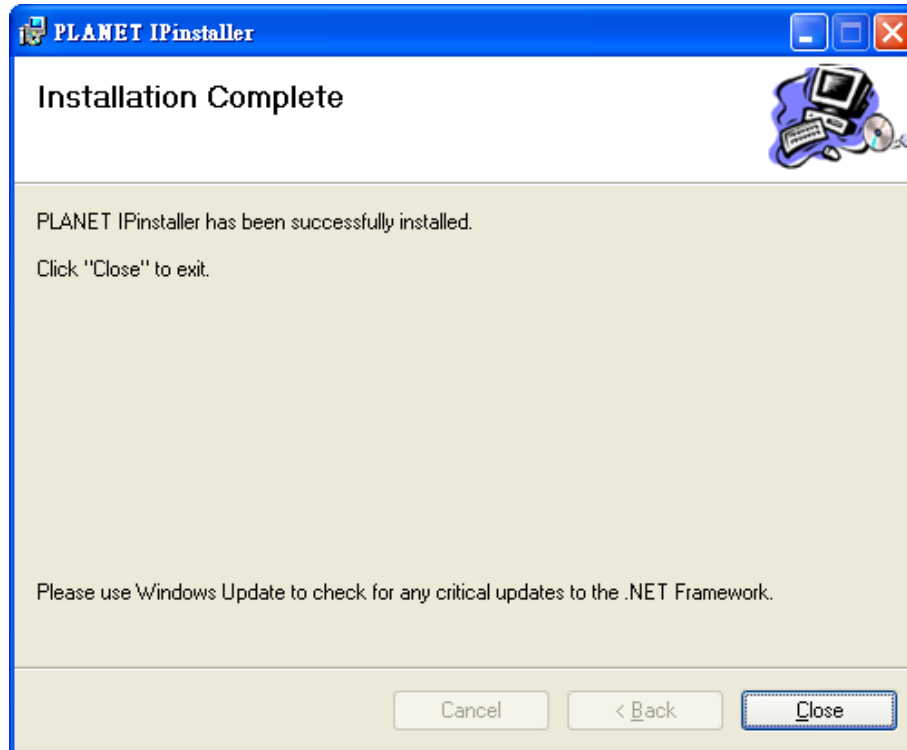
PLANET IPinstaller

Installation Complete

PLANET IPinstaller has been successfully installed.

Click "Close" to exit.

Please use Windows Update to check for any critical updates to the .NET Framework.

Cancel

< Back

Close